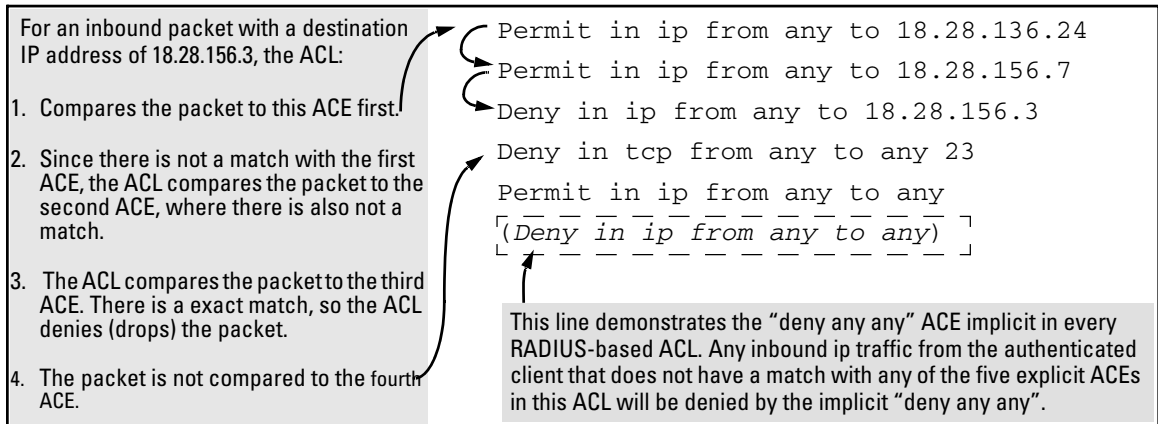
For an inbound packet with a destination IP address of 18.28.156.3, the ACL:

1. Compares the packet to this ACE first.

2. Since there is not a match with the first ACE, the ACL compares the packet to the second ACE, where there is also not a match.

3. The ACL compares the packet to the third ACE. There is a exact match, so the ACL denies (drops) the packet.

4. The packet is not compared to the fourth ACE.

Permit in ip from any to 18.28.136.24
Permit in ip from any to 18.28.156.7
Deny in ip from any to 18.28.156.3
Deny in tcp from any to any 23
Permit in ip from any to any
(Deny in ip from any to any)

This line demonstrates the “deny any any” ACE implicit in every RADIUS-based ACL. Any inbound ip traffic from the authenticated client that does not have a match with any of the five explicit ACEs in this ACL will be denied by the implicit “deny any any”.